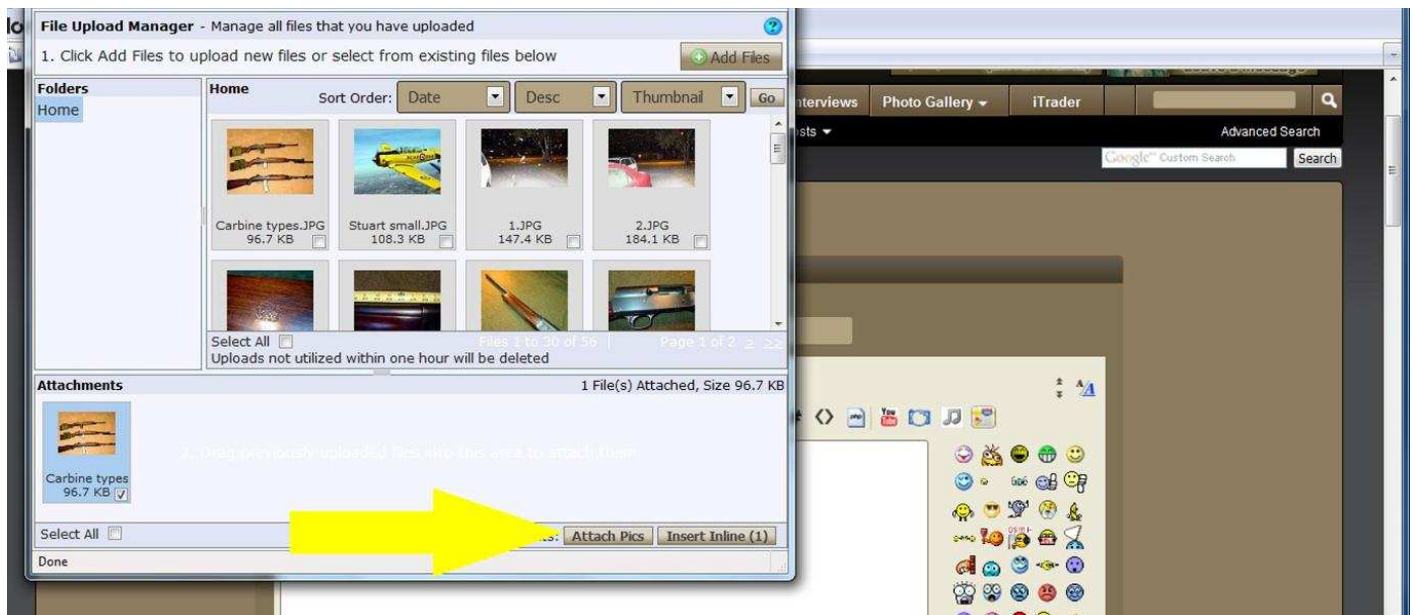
File Upload Manager - Manage all files that you have uploaded

1. Click Add Files to upload new files or select from existing files below

Add Files

Folders

Home

Home

Sort Order: Date Desc Thumbnail Go

Carbine types.JPG 96.7 KB

Stuart small.JPG 108.3 KB

1.JPG 147.4 KB

2.JPG 184.1 KB

Select All

Files 1 to 30 of 56

Page 1 of 2

Uploads not utilized within one hour will be deleted

Attachments

1 File(s) Attached, Size 96.7 KB

Carbine types 96.7 KB

2. Drag previously uploaded files into this area to attach them

Select All

Attach Pics

Insert Inline (1)

Done

nterviews

Photo Gallery

iTrader

Advanced Search

Google Custom Search

Search